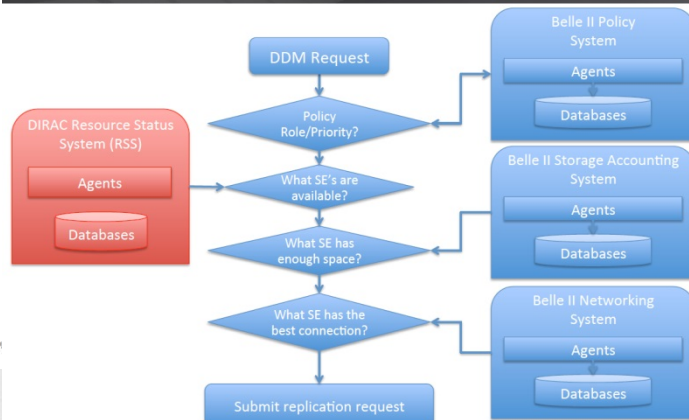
DDM Request

Policy Role/Priority?

What SE's are available?

What SE has enough space?

What SE has the best connection?

Submit replication request

DIRAC Resource Status System (RSS)

Agents

Databases

Belle II Policy System

Agents

Databases

Belle II Storage Accounting System

Agents

Databases

Belle II Networking System

Agents

Databases